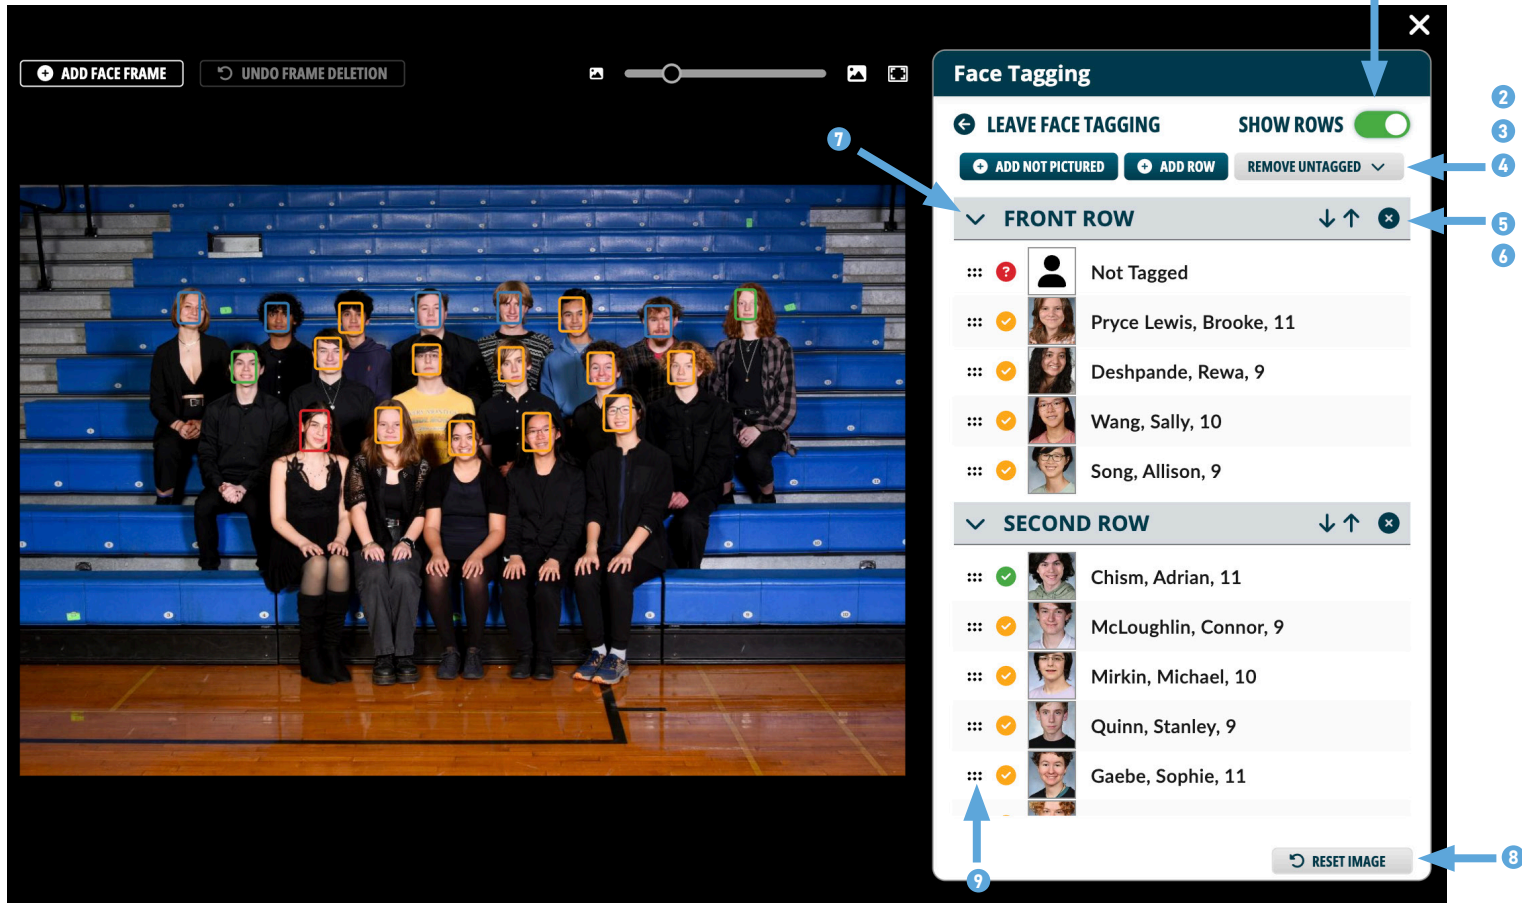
ADD FACE FRAME
UNDO FRAME DELETION

Face Tagging
LEAVE FACE TAGGING
SHOW ROWS
ADD NOT PICTURED
ADD ROW
REMOVE UNTAGGED
FRONT ROW
Not Tagged
Pryce Lewis, Brooke, 11
Deshpande, Rewa, 9
Wang, Sally, 10
Song, Allison, 9
SECOND ROW
Chism, Adrian, 11
McLoughlin, Connor, 9
Mirkin, Michael, 10
Quinn, Stanley, 9
Gaebe, Sophie, 11
RESET IMAGE

2
3
4
5
6
7
8
9